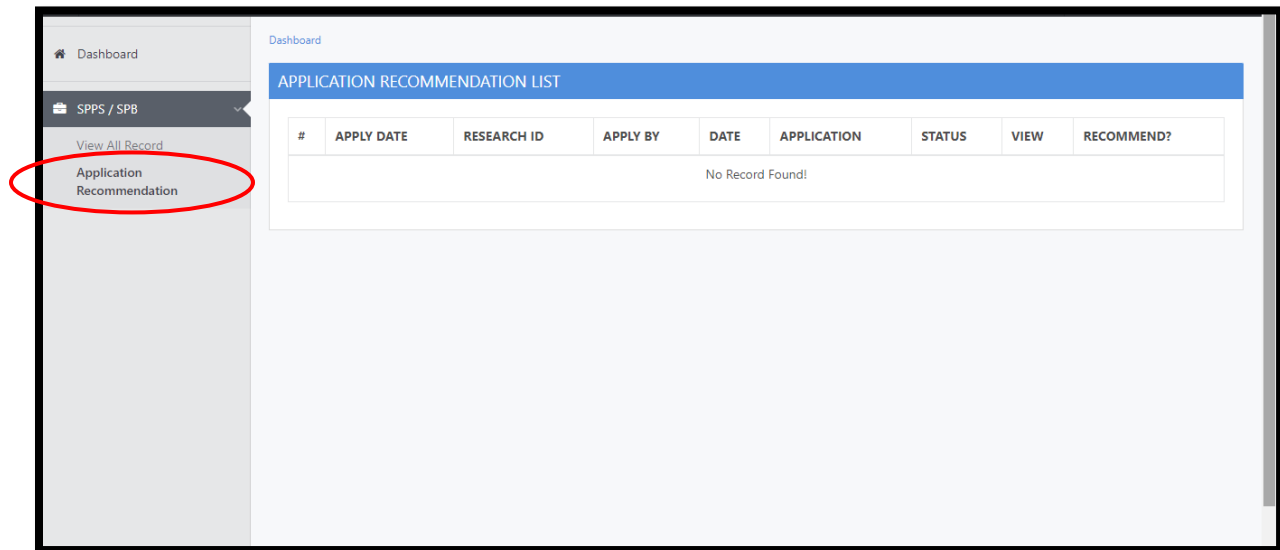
Dashboard

SPPS / SPB

View All Record

Application Recommendation

Dashboard

APPLICATION RECOMMENDATION LIST

| # | APPLY DATE | RESEARCH ID | APPLY BY | DATE | APPLICATION | STATUS | VIEW | RECOMMEND? |
|---|---|---|---|---|---|---|---|---|
| No Record Found! | | | | | | | | |